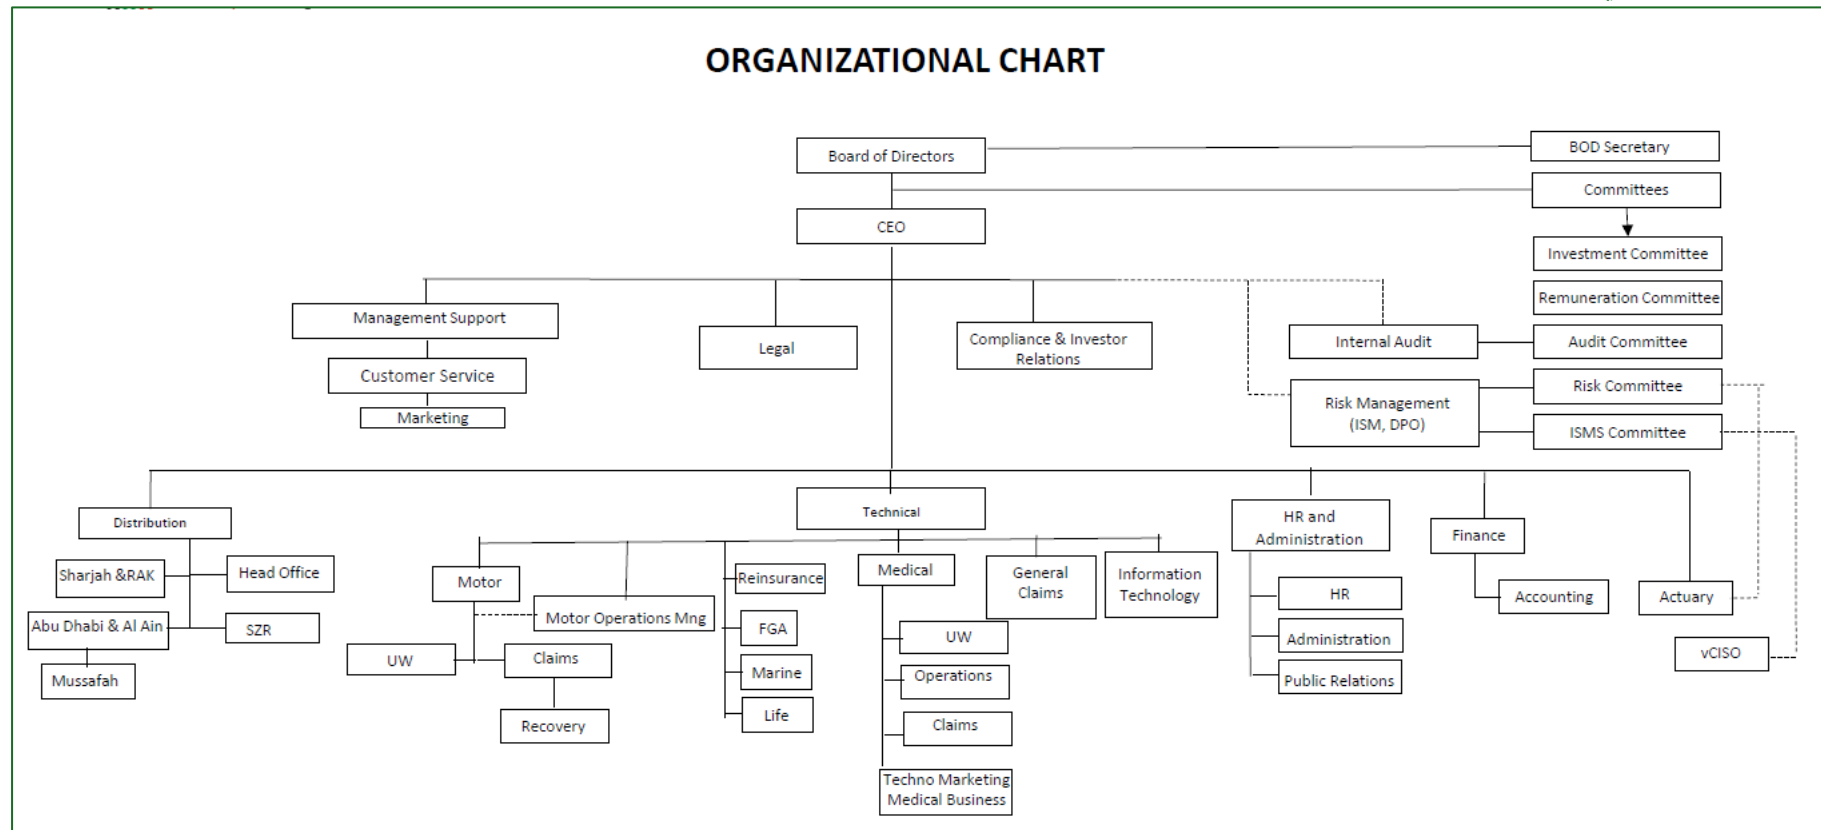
ORGANIZATIONAL CHART

Board of Directors

BOD Secretary

Committees

CEO

Investment Committee

Remuneration Committee

Management Support

Legal

Compliance & Investor Relations

Internal Audit

Audit Committee

Customer Service

Marketing

Risk Management (ISM, DPO)

Risk Committee

ISMS Committee

Distribution

Technical

HR and Administration

Finance

Sharjah &RAK

Head Office

Abu Dhabi & Al Ain

SZR

Mussafah

Motor

Motor Operations Mng

UW

Claims

Recovery

Reinsurance

FGA

Marine

Life

Medical

UW

Operations

Claims

Techno Marketing Medical Business

General Claims

Information Technology

HR

Administration

Public Relations

Accounting

Actuary

vCISO